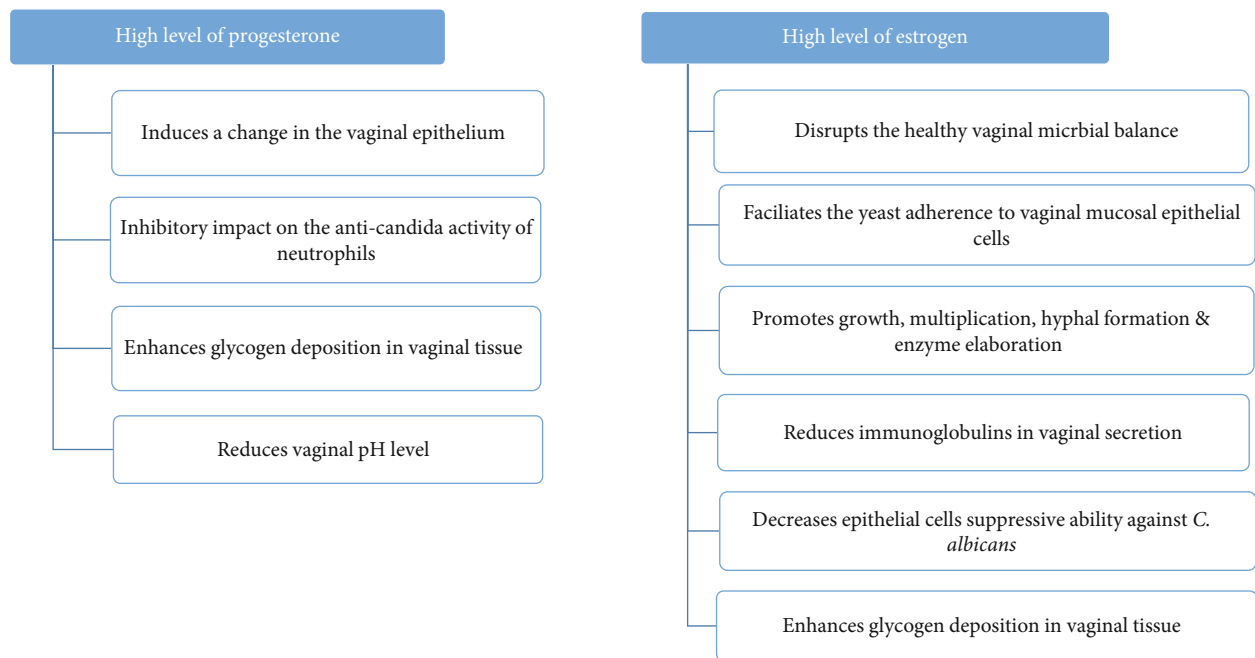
High level of progesterone

Induces a change in the vaginal epithelium

Inhibitory impact on the anti-candida activity of neutrophils

Enhances glycogen deposition in vaginal tissue

Reduces vaginal pH level

High level of estrogen

Disrupts the healthy vaginal micrbial balance

Faciliates the yeast adherence to vaginal mucosal epithelial cells

Promotes growth, multiplication, hyphal formation & enzyme elaboration

Reduces immunoglobulins in vaginal secretion

Decreases epithelial cells suppressive ability against C. albicans

Enhances glycogen deposition in vaginal tissue